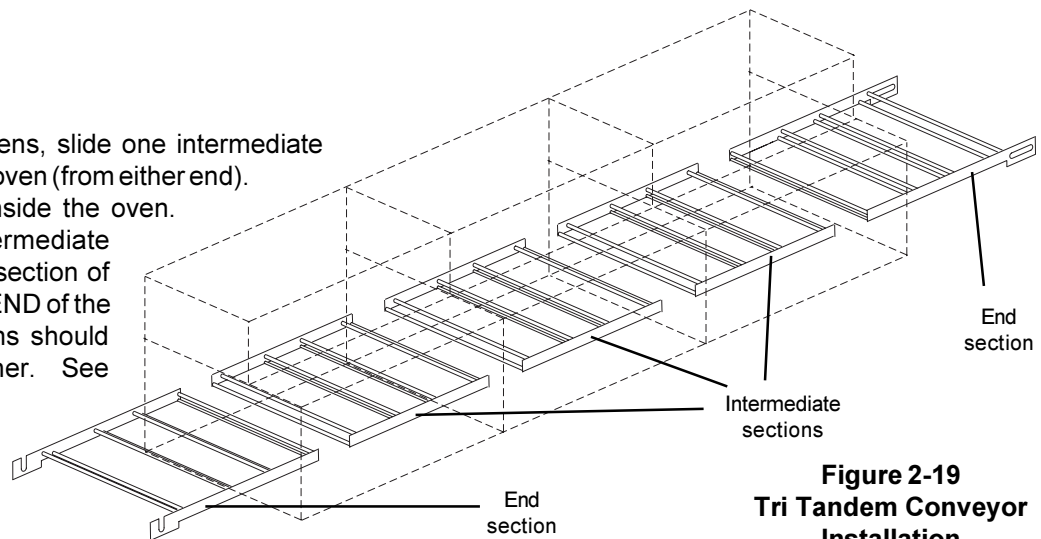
ens, slide one intermediate oven (from either end). nside the oven. ermediate section of END of the ns should her. See

End section

Intermediate sections

End section

Figure 2-19
Tri Tandem Conveyor
Installation